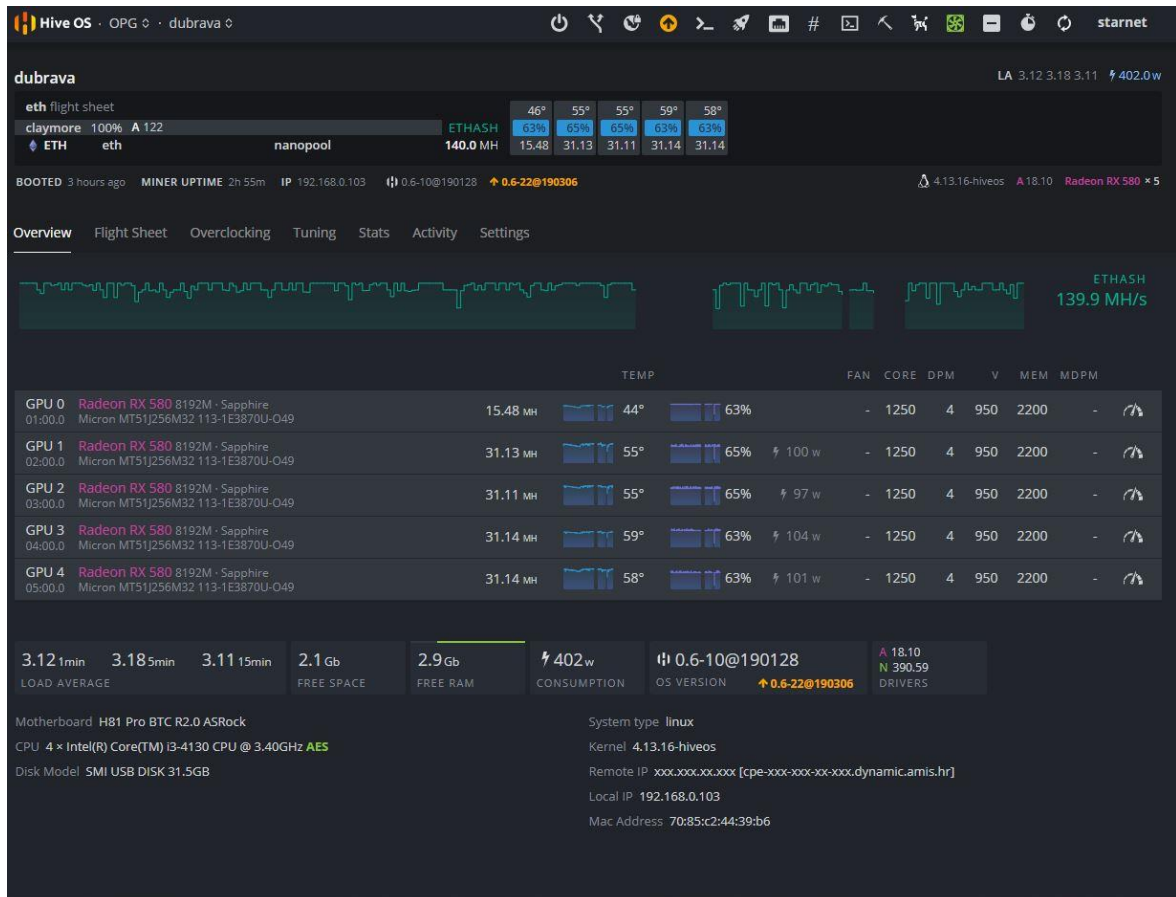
Hive OS · OPG ◊ · dubrava ◊

starnet

dubrava

LA 3.12 3.18 3.11 402.0 w

eth flight sheet
claymore 100% A 122
ETH eth nanopool
ETHASH
140.0 MH

| 46° | 55° | 55° | 59° | 58° |
|---|---|---|---|---|
| 63% | 65% | 65% | 63% | 63% |
| 15.48 | 31.13 | 31.11 | 31.14 | 31.14 |

BOOTED 3 hours ago MINER UPTIME 2h 55m IP 192.168.0.103 0.6-10@190128 ↑ 0.6-22@190306

4.13.16-hiveos A 18.10 Radeon RX 580 × 5

Overview Flight Sheet Overclocking Tuning Stats Activity Settings

ETHASH
139.9 MH/s

TEMP FAN CORE DPM V MEM MDPM

| GPU | Model | Hashrate | Temp | Fan | Power | | Core | DPM | V | Mem | MDPM |
|---|---|---|---|---|---|---|---|---|---|---|---|
| GPU 0 01:00.0 | Radeon RX 580 8192M · Sapphire Micron MT51J256M32 113-1E3870U-O49 | 15.48 MH | 44° | 63% | | - | 1250 | 4 | 950 | 2200 | - |
| GPU 1 02:00.0 | Radeon RX 580 8192M · Sapphire Micron MT51J256M32 113-1E3870U-O49 | 31.13 MH | 55° | 65% | 100 w | - | 1250 | 4 | 950 | 2200 | - |
| GPU 2 03:00.0 | Radeon RX 580 8192M · Sapphire Micron MT51J256M32 113-1E3870U-O49 | 31.11 MH | 55° | 65% | 97 w | - | 1250 | 4 | 950 | 2200 | - |
| GPU 3 04:00.0 | Radeon RX 580 8192M · Sapphire Micron MT51J256M32 113-1E3870U-O49 | 31.14 MH | 59° | 63% | 104 w | - | 1250 | 4 | 950 | 2200 | - |
| GPU 4 05:00.0 | Radeon RX 580 8192M · Sapphire Micron MT51J256M32 113-1E3870U-O49 | 31.14 MH | 58° | 63% | 101 w | - | 1250 | 4 | 950 | 2200 | - |

3.12 1min 3.18 5min 3.11 15min LOAD AVERAGE
2.1 Gb FREE SPACE
2.9 Gb FREE RAM
402 w CONSUMPTION
0.6-10@190128 OS VERSION ↑ 0.6-22@190306
A 18.10 N 390.59 DRIVERS

Motherboard H81 Pro BTC R2.0 ASRock
CPU 4 × Intel(R) Core(TM) i3-4130 CPU @ 3.40GHz AES
Disk Model SMI USB DISK 31.5GB

System type linux
Kernel 4.13.16-hiveos
Remote IP xxx.xxx.xx.xxx [cpe-xxx-xxx-xx-xxx.dynamic.amis.hr]
Local IP 192.168.0.103
Mac Address 70:85:c2:44:39:b6